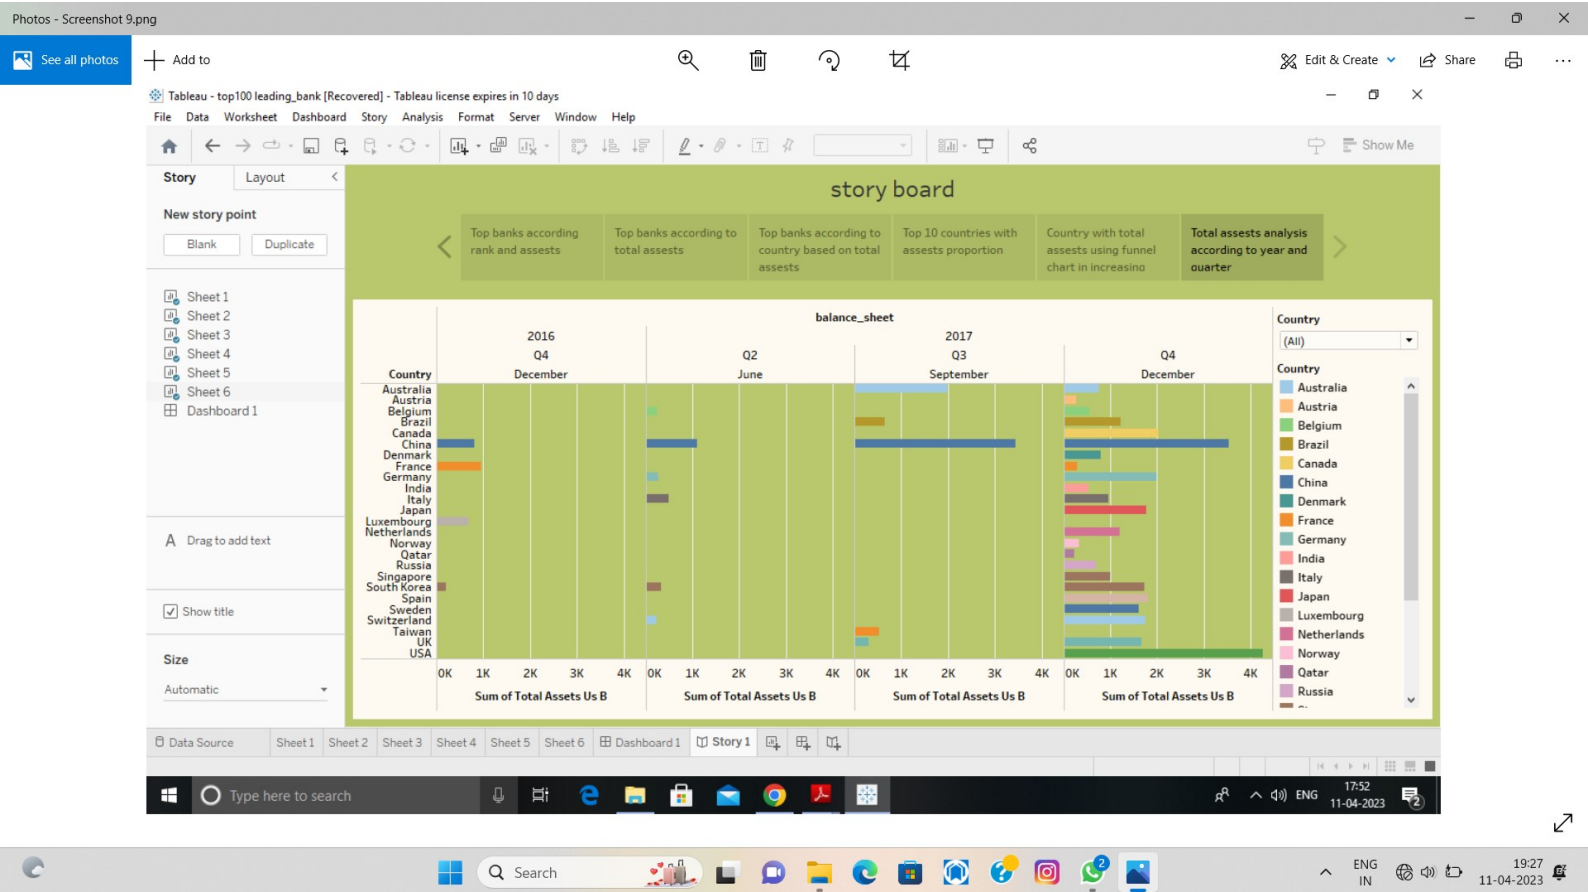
Photos - Screenshot 9.png

See all photos
Add to
Edit & Create
Share
...

Tableau - top100 leading_bank [Recovered] - Tableau license expires in 10 days

File Data Worksheet Dashboard Story Analysis Format Server Window Help

Show Me

Story
Layout

New story point
Blank
Duplicate

Sheet 1
Sheet 2
Sheet 3
Sheet 4
Sheet 5
Sheet 6
Dashboard 1

Drag to add text

Show title

Size
Automatic

story board

Top banks according rank and assests
Top banks according to total assests
Top banks according to country based on total assests
Top 10 countries with assests proportion
Country with total assests using funnel chart in increasing
Total assests analysis according to year and quarter

balance_sheet

| Country | 2016 Q4 December | 2017 Q2 June | 2017 Q3 September | 2017 Q4 December |
|---|---|---|---|---|

Australia
Austria
Belgium
Brazil
Canada
China
Denmark
France
Germany
India
Italy
Japan
Luxembourg
Netherlands
Norway
Qatar
Russia
Singapore
South Korea
Spain
Sweden
Switzerland
Taiwan
UK
USA

0K 1K 2K 3K 4K 0K 1K 2K 3K 4K 0K 1K 2K 3K 4K 0K 1K 2K 3K 4K
Sum of Total Assets Us B
Sum of Total Assets Us B
Sum of Total Assets Us B
Sum of Total Assets Us B

Country
(All)

Country
Australia
Austria
Belgium
Brazil
Canada
China
Denmark
France
Germany
India
Italy
Japan
Luxembourg
Netherlands
Norway
Qatar
Russia

Data Source
Sheet 1
Sheet 2
Sheet 3
Sheet 4
Sheet 5
Sheet 6
Dashboard 1
Story 1

Type here to search
ENG
17:52
11-04-2023

Search
ENG IN
19:27
11-04-2023